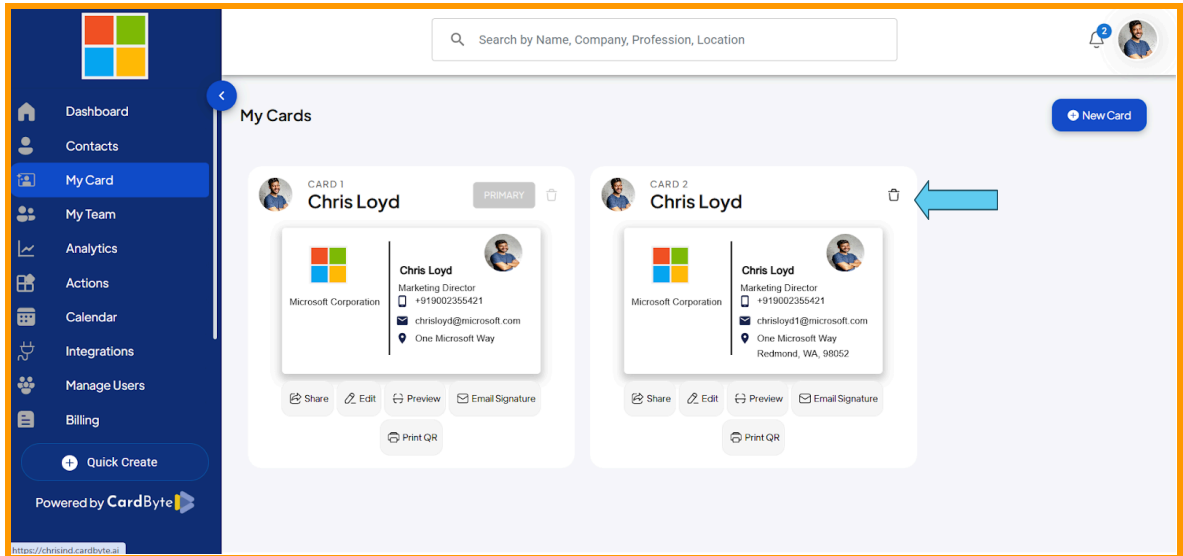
Search by Name, Company, Profession, Location

2

Dashboard
Contacts
My Card
My Team
Analytics
Actions
Calendar
Integrations
Manage Users
Billing
Quick Create
Powered by CardByte

https://chrisind.cardbyte.ai

My Cards

New Card

CARD 1
Chris Loyd
PRIMARY

Microsoft Corporation
Chris Loyd
Marketing Director
+919002355421
chrisloyd@microsoft.com
One Microsoft Way

Share
Edit
Preview
Email Signature
Print QR

CARD 2
Chris Loyd

Microsoft Corporation
Chris Loyd
Marketing Director
+919002355421
chrisloyd1@microsoft.com
One Microsoft Way
Redmond, WA, 98052

Share
Edit
Preview
Email Signature
Print QR